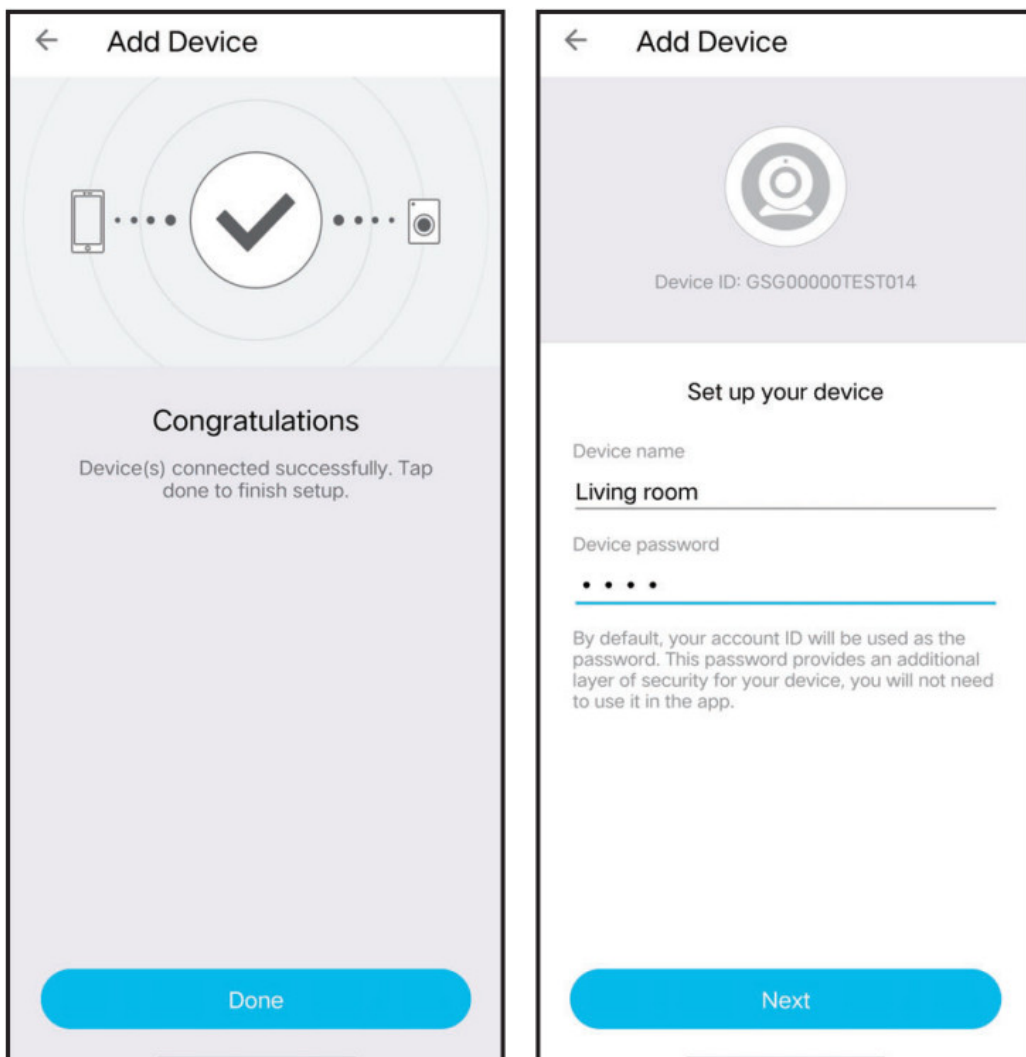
← Add Device

Congratulations

Device(s) connected successfully. Tap done to finish setup.

Done

← Add Device

Device ID: GSG00000TEST014

Set up your device

Device name

Living room

Device password

••••

By default, your account ID will be used as the password. This password provides an additional layer of security for your device, you will not need to use it in the app.

Next